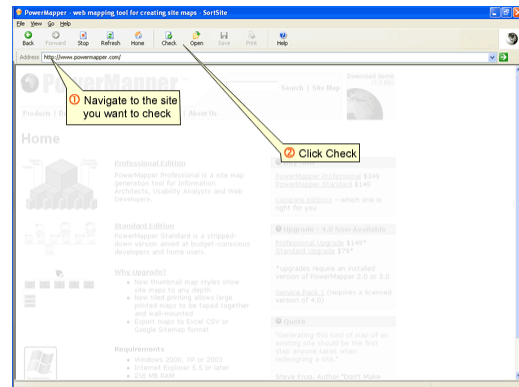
PowerMapper - web mapping tool for creating site maps - SortSite

File View Go Help

Back Forward Stop Refresh Home Check Open Save Print Help

Address http://www.powermapper.com/

① Navigate to the site you want to check

② Click Check

PowerMapper

Search | Site Map

Download demo

Products | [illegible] | About Us

Home

Professional Edition

PowerMapper Professional is a site map generation tool for Information Architects, Usability Analysts and Web Developers.

Standard Edition

PowerMapper Standard is a stripped-down version aimed at budget-conscious developers and home users.

Why Upgrade?

New thumbnail map styles show site maps to any depth

New tiled printing allows large printed maps to be taped together and wall-mounted

Export maps to Excel CSV or Google Sitemap format

Requirements

Windows 2000, XP or 2003

Internet Explorer 5.5 or later

256 MB RAM

PowerMapper Professional $349

PowerMapper Standard $149

Compare Editions - which one is right for you

Upgrade - 4.0 Now Available

Professional Upgrade $149*

Standard Upgrade $79*

*upgrades require an installed version of PowerMapper 2.0 or 3.0

Service Pack 1 (requires a licensed version of 4.0)

Quote

"Generating this kind of map of an existing site should be the first step anyone takes when redesigning a site."

Steve Krug, Author "Don't Make